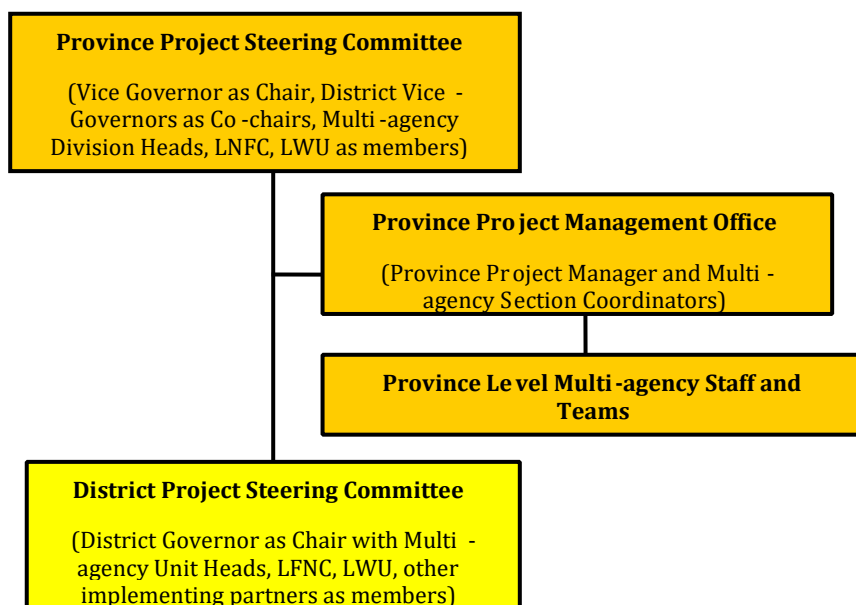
**Province Project Steering Committee**

(Vice Governor as Chair, District Vice - Governors as Co -chairs, Multi -agency Division Heads, LNFC, LWU as members)

**Province Project Management Office**

(Province Project Manager and Multi - agency Section Coordinators)

**Province Level Multi -agency Staff and Teams**

**District Project Steering Committee**

(District Governor as Chair with Multi - agency Unit Heads, LFNC, LWU, other implementing partners as members)